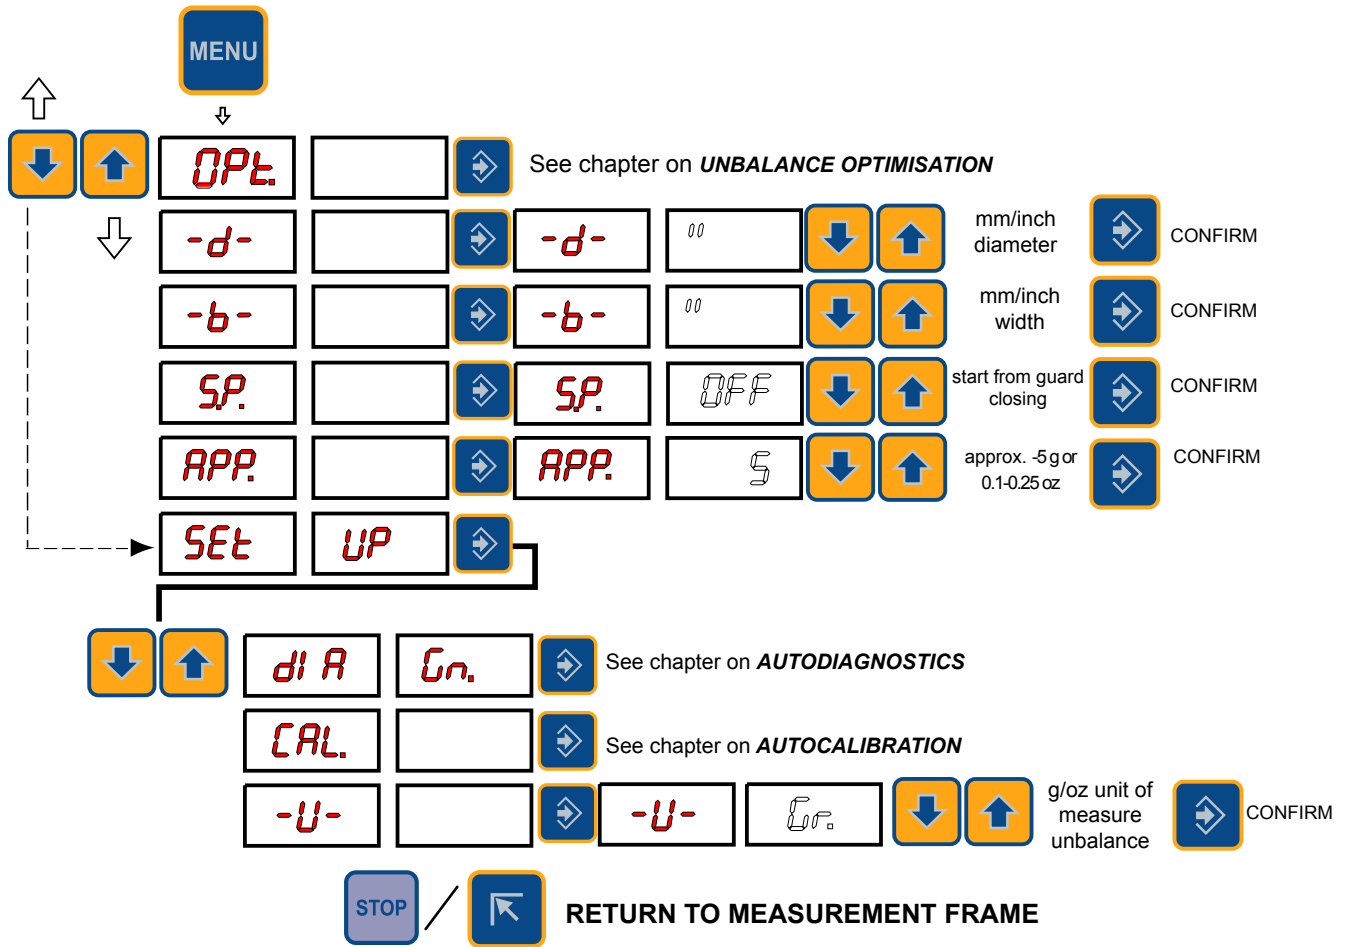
MENU

OPt.

See chapter on ***UNBALANCE OPTIMISATION***

-d- -d- 00

mm/inch diameter CONFIRM

-b- -b- 00

mm/inch width CONFIRM

S.P. S.P. OFF

start from guard closing CONFIRM

APP. APP. 5

approx. -5 g or 0.1-0.25 oz CONFIRM

SEt UP

dI A Gn.

See chapter on ***AUTODIAGNOSTICS***

CAL.

See chapter on ***AUTOCALIBRATION***

-U- -U- Gr.

g/oz unit of measure unbalance CONFIRM

STOP

**RETURN TO MEASUREMENT FRAME**